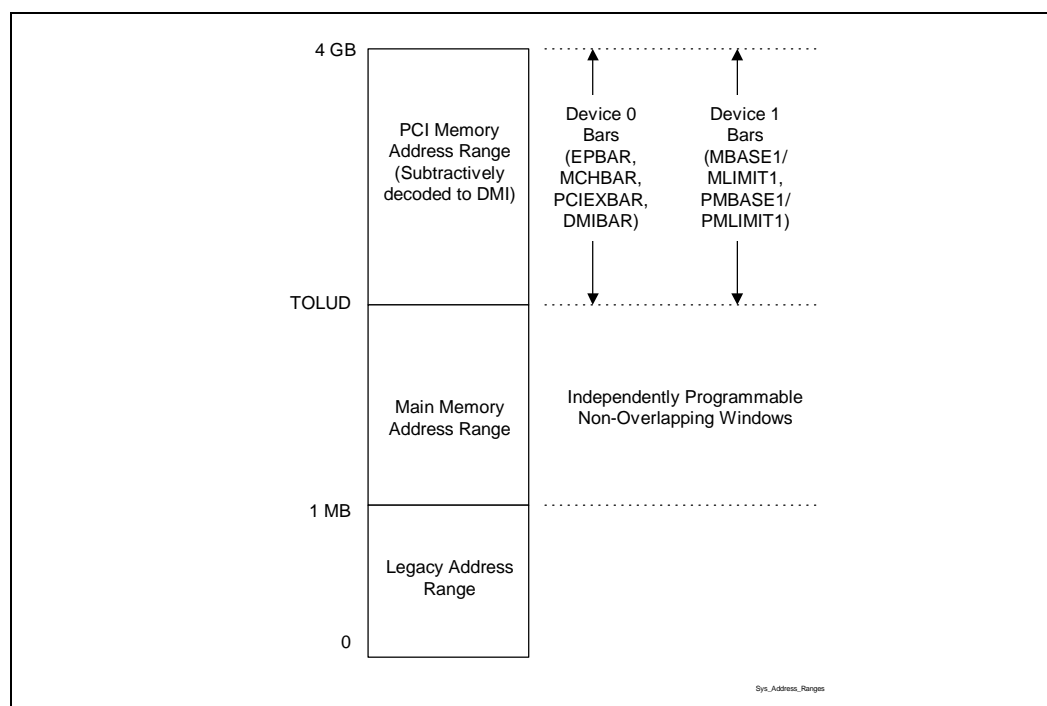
4 GB

PCI Memory Address Range (Subtractively decoded to DMI)

Device 0 Bars (EPBAR, MCHBAR, PCIEXBAR, DMIBAR)

Device 1 Bars (MBASE1/ MLIMIT1, PMBASE1/ PMLIMIT1)

TOLUD

Main Memory Address Range

Independently Programmable Non-Overlapping Windows

1 MB

Legacy Address Range

0

Sys_Address_Ranges